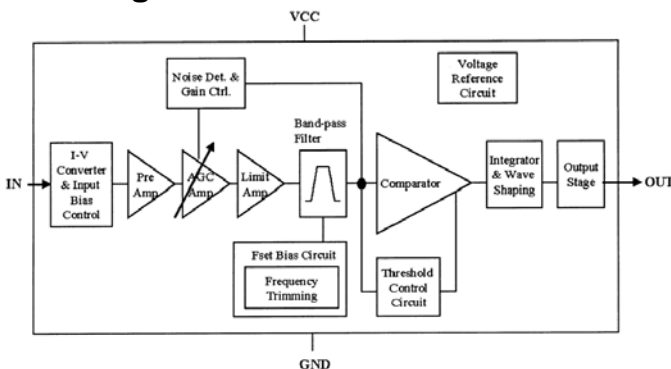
VCC

Noise Det. & Gain Ctrl.

Voltage Reference Circuit

IN

I-V Converter & Input Bias Control

Pre Amp

AGC Amp

Limit Amp

Band-pass Filter

Comparator

Integrator & Wave Shaping

Output Stage

OUT

Fset Bias Circuit

Frequency Trimming

Threshold Control Circuit

GND